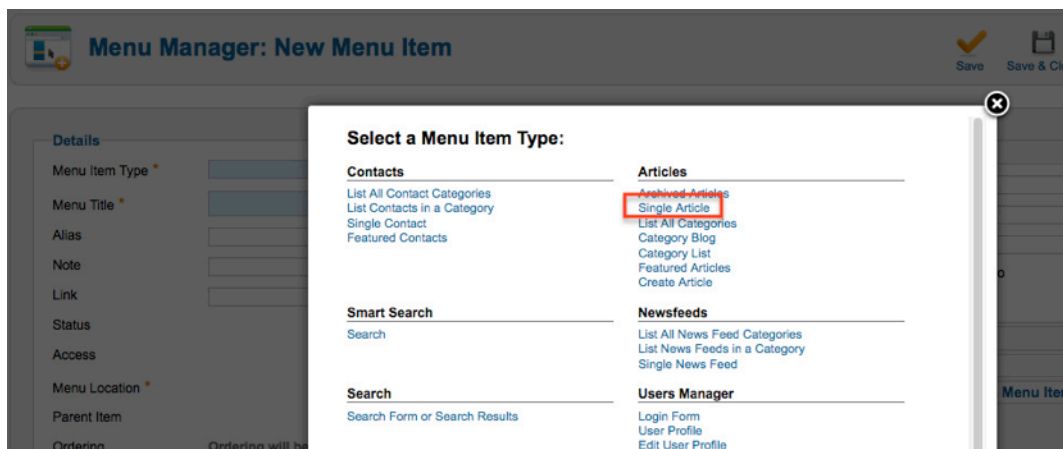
Menu Manager: New Menu Item

Save

Save & Cl

Details

Menu Item Type *

Menu Title *

Alias

Note

Link

Status

Access

Menu Location *

Parent Item

Ordering

Ordering will be

Select a Menu Item Type:

Contacts

List All Contact Categories
List Contacts in a Category
Single Contact
Featured Contacts

Articles

Archived Articles
Single Article
List All Categories
Category Blog
Category List
Featured Articles
Create Article

Smart Search

Search

Newsfeeds

List All News Feed Categories
List News Feeds in a Category
Single News Feed

Search

Search Form or Search Results

Users Manager

Login Form
User Profile
Edit User Profile

Menu Ite